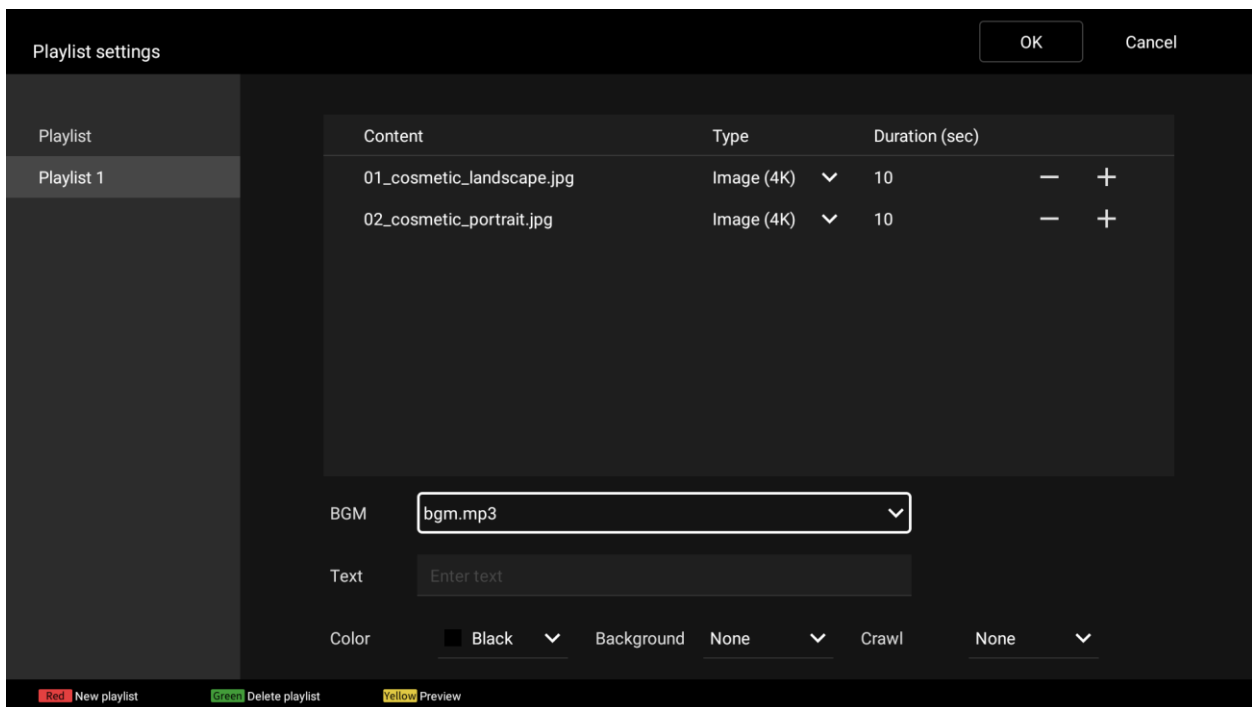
Playlist settings

OK

Cancel

Playlist

Playlist 1

| Content | Type | Duration (sec) | | |
|---|---|---|---|---|
| 01_cosmetic_landscape.jpg | Image (4K) | 10 | − | + |
| 02_cosmetic_portrait.jpg | Image (4K) | 10 | − | + |

BGM bgm.mp3

Text Enter text

Color Black Background None Crawl None

Red New playlist Green Delete playlist Yellow Preview